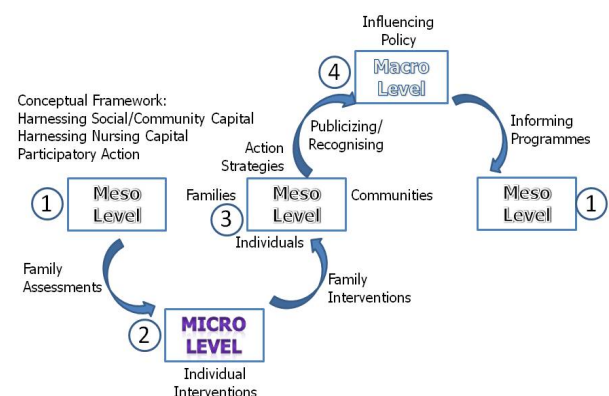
Influencing Policy

4

Macro Level

Conceptual Framework:
Harnessing Social/Community Capital
Harnessing Nursing Capital
Participatory Action

Publicizing/ Recognising

Informing Programmes

Action Strategies

1

Meso Level

Families

3

Meso Level

Communities

Meso Level

1

Individuals

Family Assessments

Family Interventions

2

MICRO LEVEL

Individual Interventions